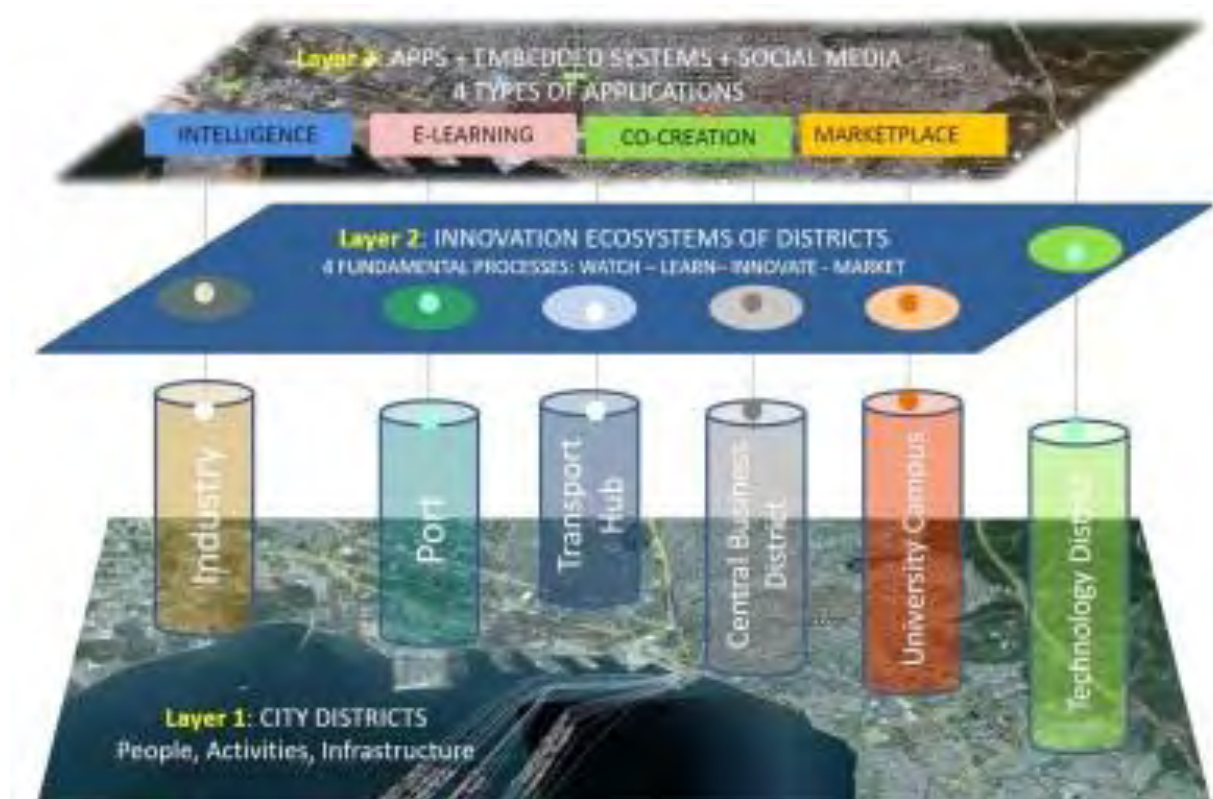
Layer 3: APPS + EMBEDDED SYSTEMS + SOCIAL MEDIA
4 TYPES OF APPLICATIONS

INTELLIGENCE
E-LEARNING
CO-CREATION
MARKETPLACE

Layer 2: INNOVATION ECOSYSTEMS OF DISTRICTS
4 FUNDAMENTAL PROCESSES: WATCH – LEARN– INNOVATE - MARKET

Industry
Port
Transport Hub
Central Business District
University Campus
Technology District

Layer 1: CITY DISTRICTS
People, Activities, Infrastructure